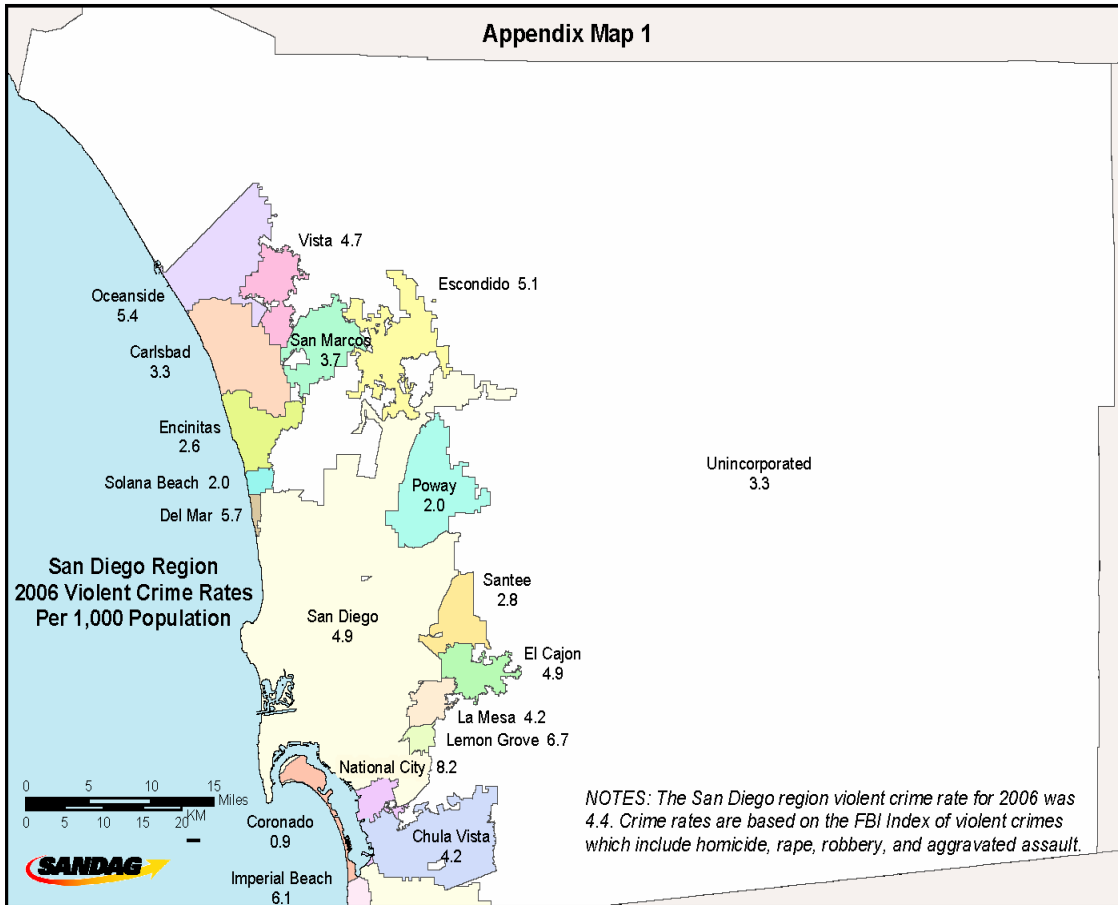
Appendix Map 1

Vista 4.7

Escondido 5.1

Oceanside
5.4

San Marcos
3.7

Carlsbad
3.3

Encinitas
2.6

Unincorporated
3.3

Solana Beach 2.0

Poway
2.0

Del Mar 5.7

San Diego Region
2006 Violent Crime Rates
Per 1,000 Population

Santee
2.8

San Diego
4.9

El Cajon
4.9

La Mesa 4.2

Lemon Grove 6.7

National City 8.2

0 5 10 15 Miles
0 5 10 15 20 KM

Coronado
0.9

Chula Vista
4.2

NOTES: The San Diego region violent crime rate for 2006 was 4.4. Crime rates are based on the FBI Index of violent crimes which include homicide, rape, robbery, and aggravated assault.

SANDAG

Imperial Beach
6.1